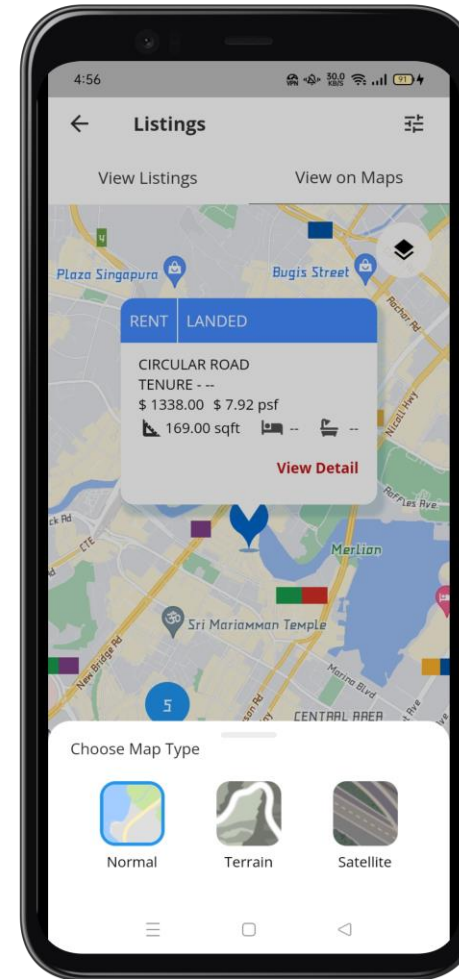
4:56

Listings

View Listings

View on Maps

Plaza Singapura

Bugis Street

Rochor Rd

RENT | LANDED

CIRCULAR ROAD
TENURE - --
$ 1338.00 $ 7.92 psf
169.00 sqft -- --

View Detail

Nicoll Hwy

Raffles Ave

ck Rd

CTE

Merlion

Sri Mariamman Temple

New Bridge Rd

Marina Blvd

5

CENTRAL AREA

Choose Map Type

Normal

Terrain

Satellite